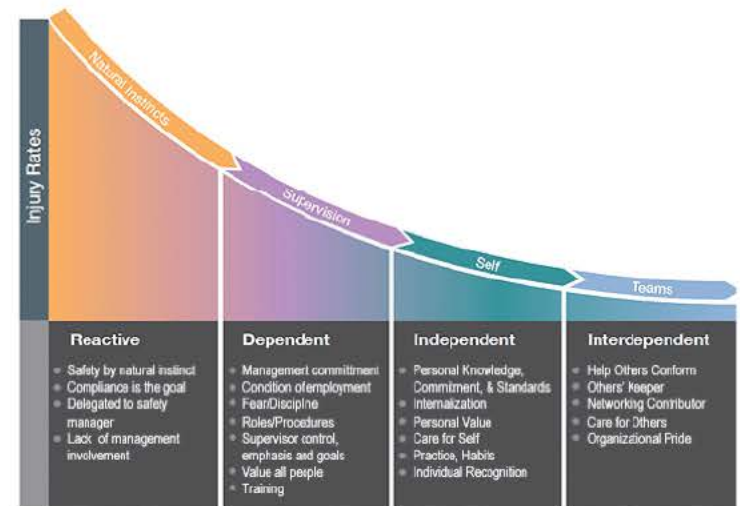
Injury Rates

Natural Instincts

Supervision

Self

Teams

Reactive
- Safety by natural instinct
- Compliance is the goal
- Delegated to safety manager
- Lack of management involvement

Dependent
- Management commitment
- Condition of employment
- Fear/Discipline
- Roles/Procedures
- Supervisor control, emphasis and goals
- Value all people
- Training

Independent
- Personal Knowledge, Commitment, & Standards
- Internalization
- Personal Value
- Care for Self
- Practice, Habits
- Individual Recognition

Interdependent
- Help Others Conform
- Others' Keeper
- Networking Contributor
- Care for Others
- Organizational Pride